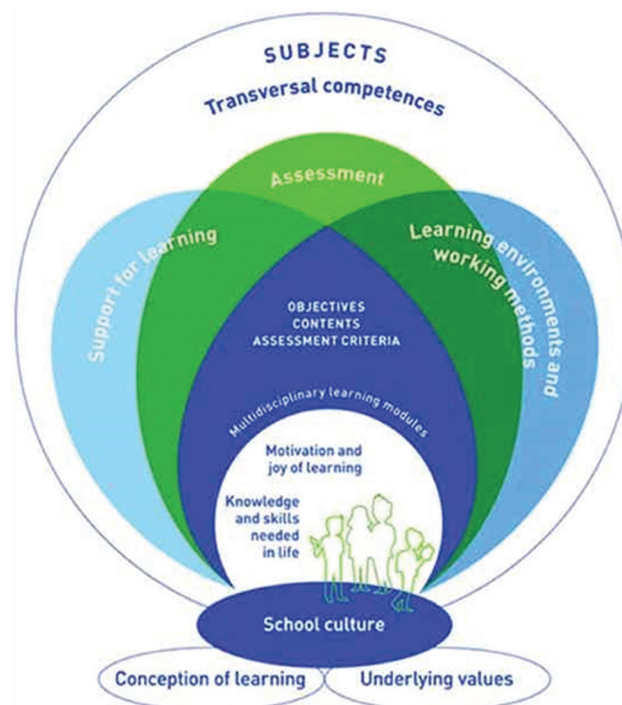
SUBJECTS

Transversal competences

Assessment

Support for learning

Learning environments and working methods

OBJECTIVES
CONTENTS
ASSESSMENT CRITERIA

Multidisciplinary learning modules

Motivation and joy of learning

Knowledge and skills needed in life

School culture

Conception of learning

Underlying values